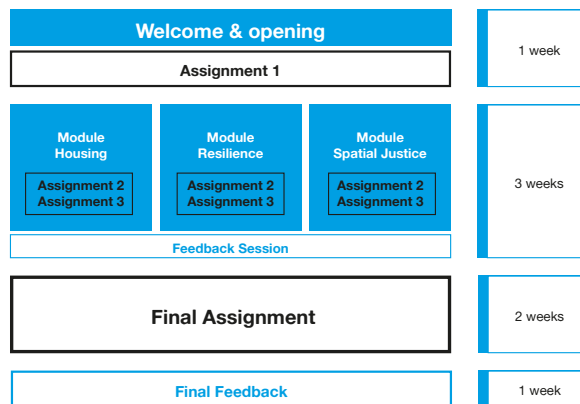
Welcome & opening

Assignment 1

1 week

Module Housing

Assignment 2
Assignment 3

Module Resilience

Assignment 2
Assignment 3

Module Spatial Justice

Assignment 2
Assignment 3

Feedback Session

3 weeks

Final Assignment

2 weeks

Final Feedback

1 week